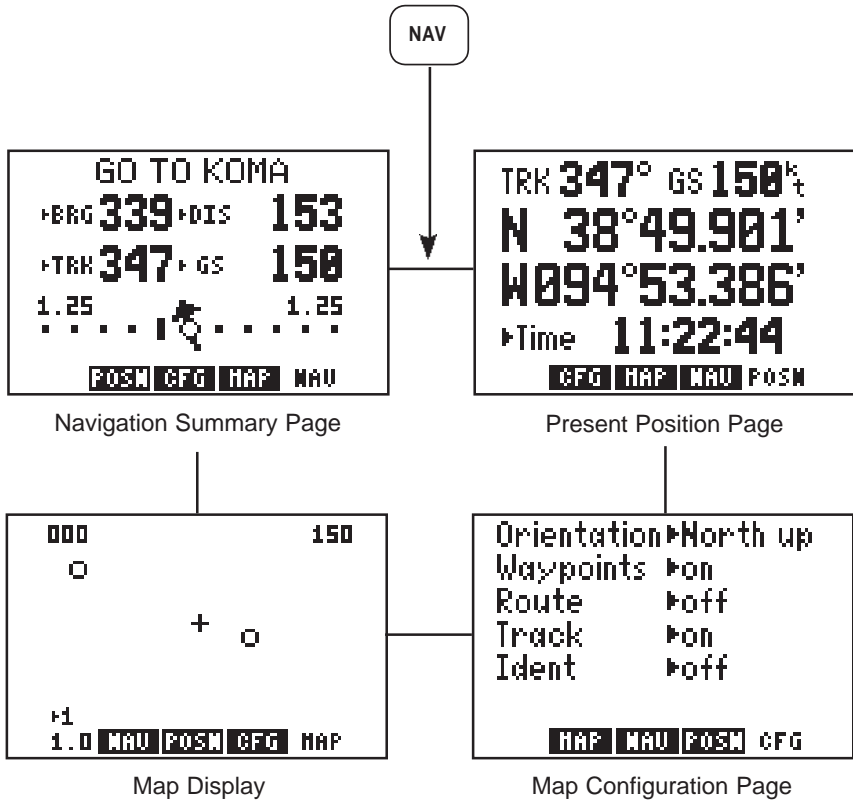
NAV

GO TO KOMA
▸BRG 339 ▸DIS 153
▸TRK 347 ▸GS 150
1.25 1.25
POSN CFG MAP NAV

Navigation Summary Page

TRK 347° GS 150$^{k}_{t}$
N 38°49.901'
W094°53.386'
▸Time 11:22:44
CFG MAP NAV POSN

Present Position Page

000 150
+
▸1
1.0 NAV POSN CFG MAP

Map Display

Orientation ▸North up
Waypoints ▸on
Route ▸off
Track ▸on
Ident ▸off
MAP NAV POSN CFG

Map Configuration Page